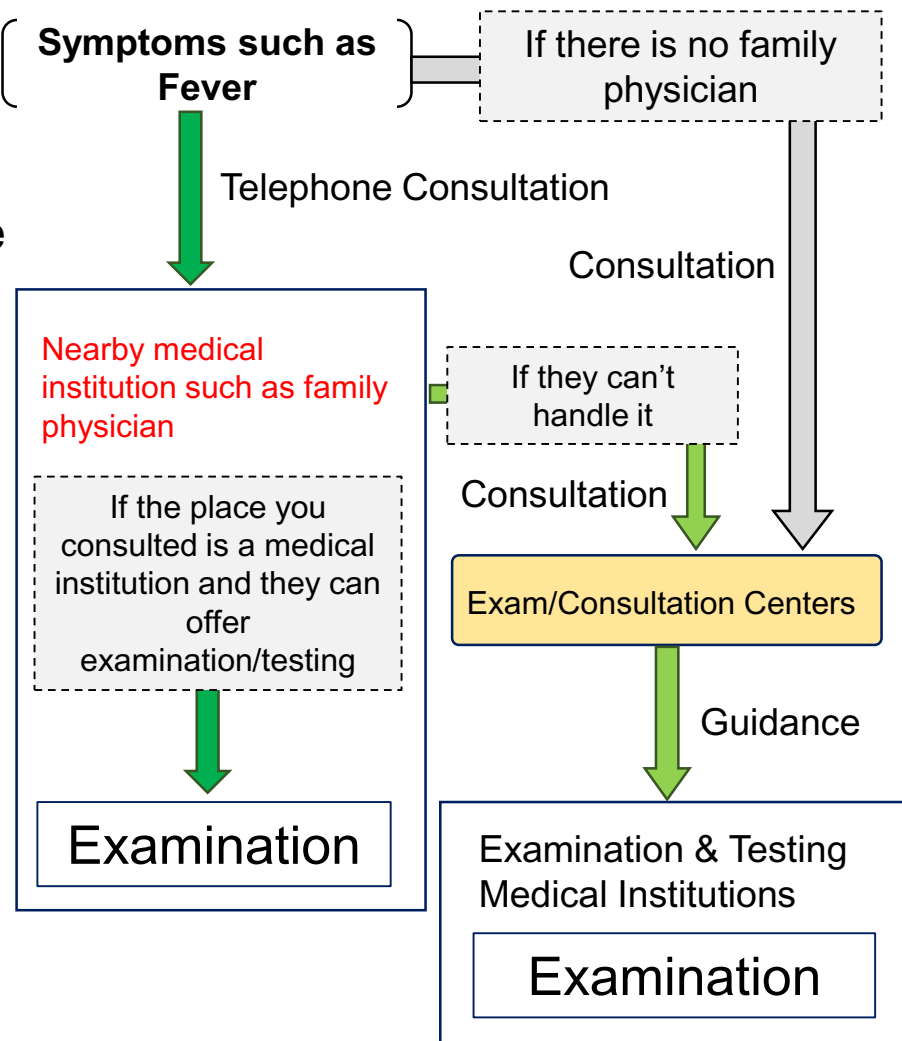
Symptoms such as Fever

If there is no family physician

Telephone Consultation

e

Consultation

Nearby medical institution such as family physician

If they can't handle it

Consultation

If the place you consulted is a medical institution and they can offer examination/testing

Exam/Consultation Centers

Guidance

Examination

Examination & Testing Medical Institutions

Examination